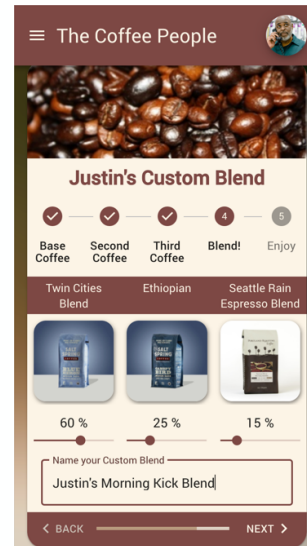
The Coffee People

Justin's Custom Blend

Base Coffee
Second Coffee
Third Coffee
4
Blend!
5
Enjoy

Twin Cities Blend
Ethiopian
Seattle Rain Espresso Blend

60 %
25 %
15 %

Name your Custom Blend
Justin's Morning Kick Blend

< BACK
NEXT >